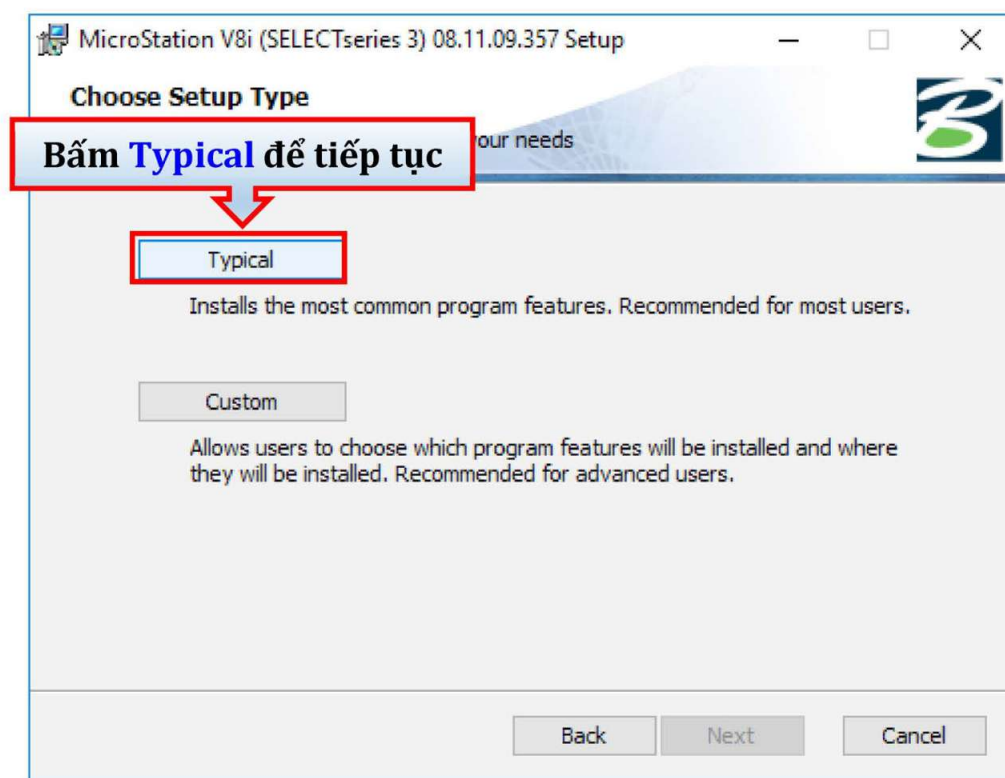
MicroStation V8i (SELECTseries 3) 08.11.09.357 Setup

Choose Setup Type

Bấm Typical để tiếp tục

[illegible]our needs

Typical

Installs the most common program features. Recommended for most users.

Custom

Allows users to choose which program features will be installed and where they will be installed. Recommended for advanced users.

Back Next Cancel